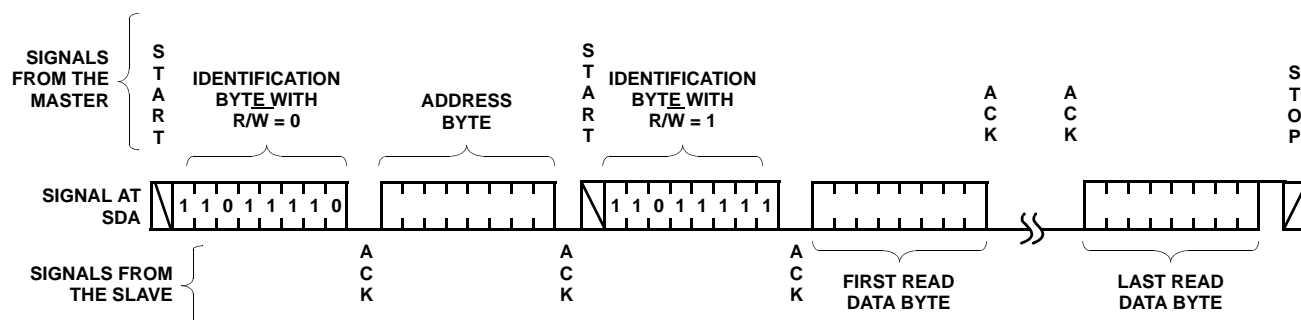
SIGNALS FROM THE MASTER

S T A R T

IDENTIFICATION BYTE WITH R/W = 0

ADDRESS BYTE

S T A R T

IDENTIFICATION BYTE WITH R/W = 1

A C K

A C K

S T O P

SIGNAL AT SDA

1 1 0 1 1 1 1 0

1 1 0 1 1 1 1 1

SIGNALS FROM THE SLAVE

A C K

A C K

A C K

FIRST READ DATA BYTE

LAST READ DATA BYTE